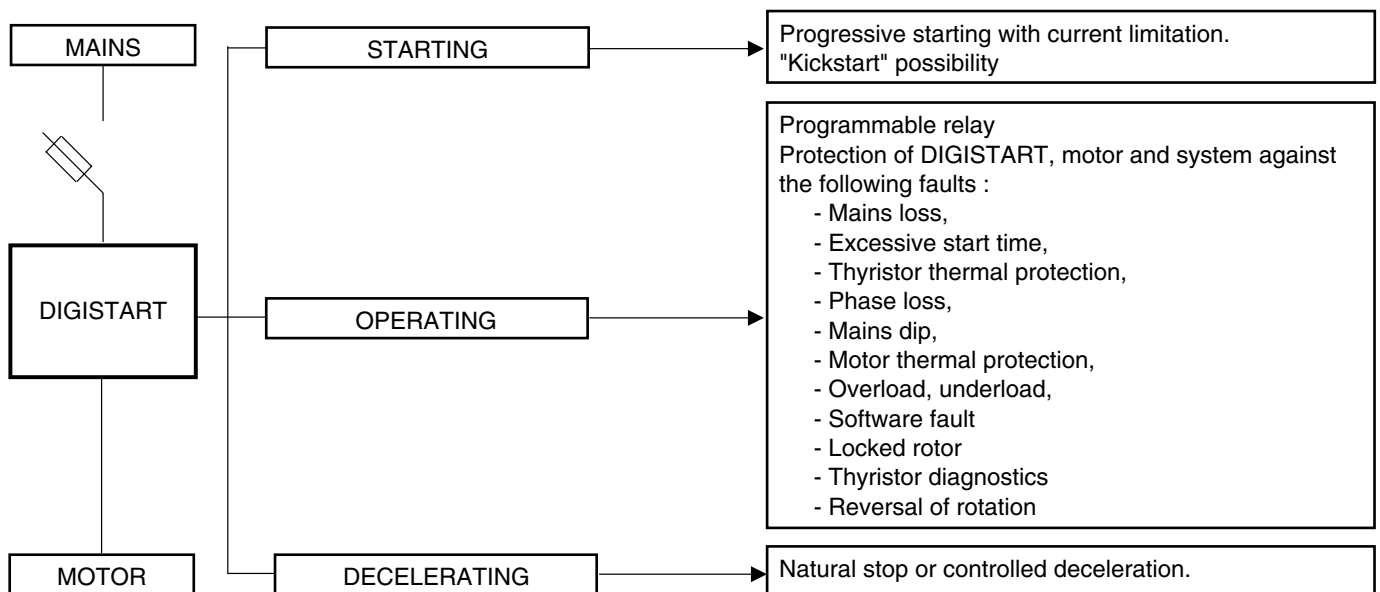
MAINS

DIGISTART

MOTOR

STARTING

Progressive starting with current limitation.
"Kickstart" possibility

OPERATING

Programmable relay
Protection of DIGISTART, motor and system against the following faults :
- Mains loss,
- Excessive start time,
- Thyristor thermal protection,
- Phase loss,
- Mains dip,
- Motor thermal protection,
- Overload, underload,
- Software fault
- Locked rotor
- Thyristor diagnostics
- Reversal of rotation

DECELERATING

Natural stop or controlled deceleration.